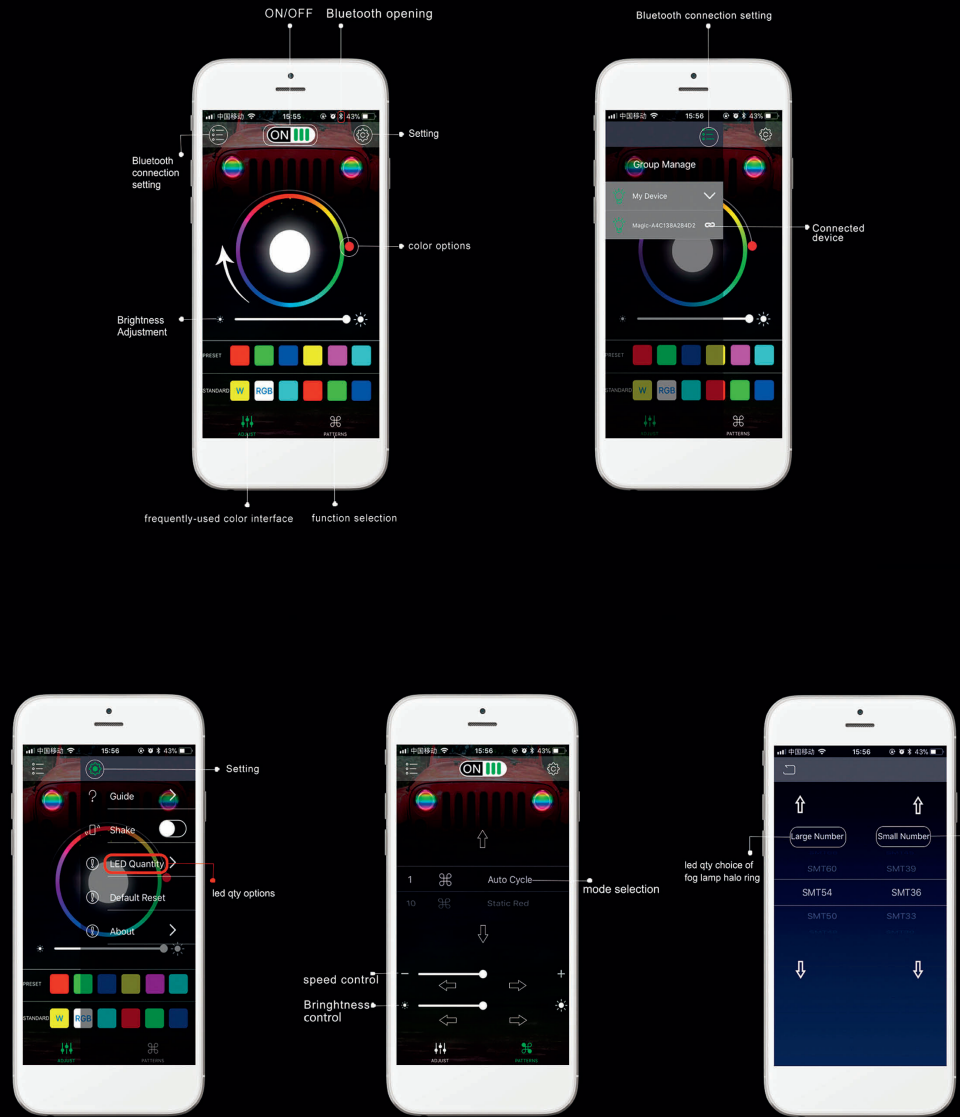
ON/OFF Bluetooth opening

中国移动 15:55 43%

ON

Setting

Bluetooth connection setting

color options

Brightness Adjustment

PRESET

STANDARD W RGB

ADJUST PATTERNS

frequently-used color interface function selection

Bluetooth connection setting

中国移动 15:56 43%

Group Manage

My Device

Magic-A4C138A284D2

Connected device

PRESET

STANDARD W RGB

ADJUST PATTERNS

中国移动 15:56 43%

Setting

Guide

Shake

LED Quantity

led qty options

Default Reset

About

PRESET

STANDARD W RGB

ADJUST PATTERNS

中国移动 15:56 43%

ON

1 Auto Cycle

10 Static Red

mode selection

speed control

Bringhtness control

ADJUST PATTERNS

中国移动 15:56 43%

Large Number Small Number

led qty choice of fog lamp halo ring

SMT60 SMT39

SMT54 SMT36

SMT50 SMT33